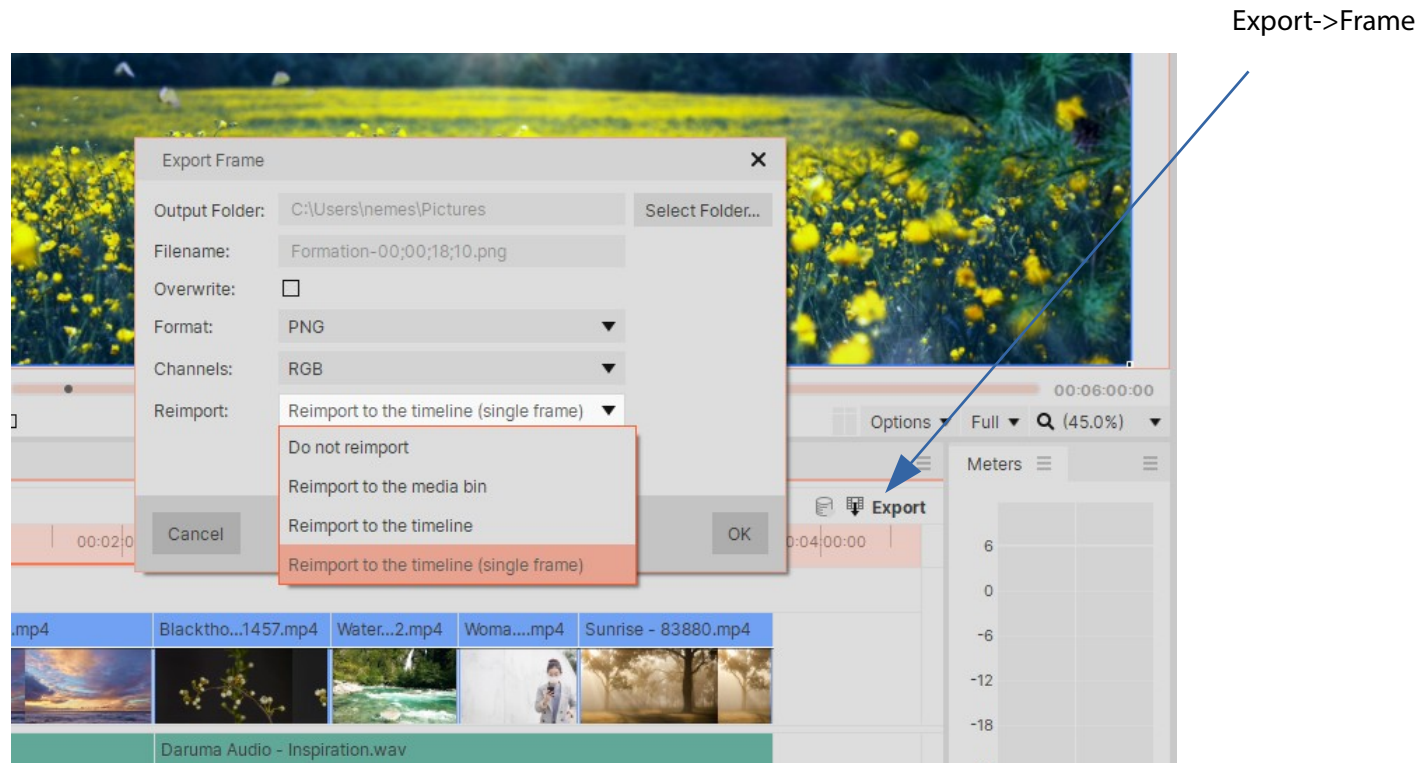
Export->Frame

Export Frame

Output Folder: C:\Users\nemes\Pictures

Select Folder...

Filename: Formation-00;00;18;10.png

Overwrite:

Format: PNG

Channels: RGB

Reimport: Reimport to the timeline (single frame)

Do not reimport

Reimport to the media bin

Reimport to the timeline

Reimport to the timeline (single frame)

Cancel

OK

00:06:00:00

Options

Full

(45.0%)

Meters

Export

00:02:0

0:04:00:00

6

0

-6

-12

-18

.mp4

Blacktho...1457.mp4

Water...2.mp4

Woma....mp4

Sunrise - 83880.mp4

Daruma Audio - Inspiration.wav